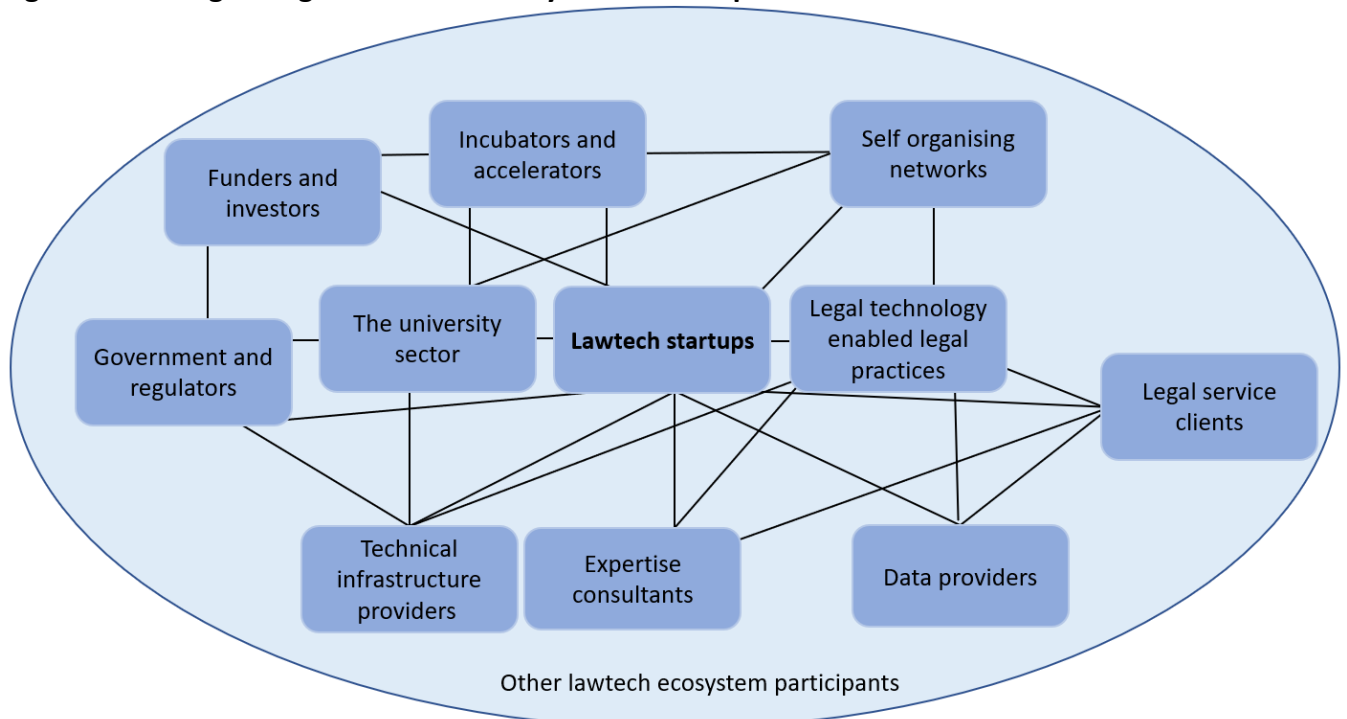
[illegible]

Incubators and accelerators

Self organising networks

Funders and investors

The university sector

Lawtech startups

Legal technology enabled legal practices

Government and regulators

Legal service clients

Technical infrastructure providers

Expertise consultants

Data providers

Other lawtech ecosystem participants